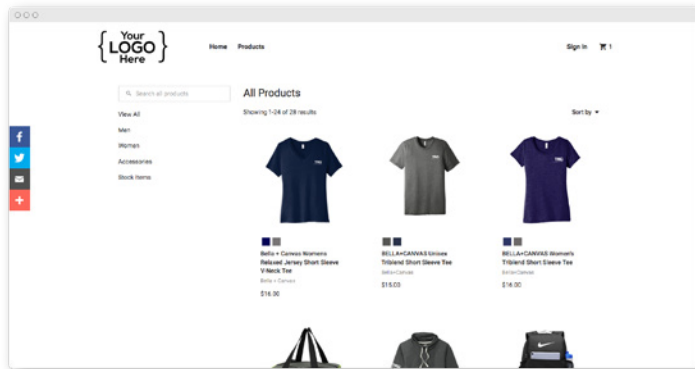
Your LOGO Here

Home Products

Sign In 1

Search all products

View All

Men

Women

Accessories

Stock Items

All Products

Showing 1-24 of 28 results

Sort by

Bella + Canvas Womens Relaxed Jersey Short Sleeve V-Neck Tee

Bella + Canvas

$16.30

BELLA+CANVAS Unisex Triblend Short Sleeve Tee

Bella+Canvas

$15.03

BELLA+CANVAS Women's Triblend Short Sleeve Tee

Bella+Canvas

$16.00